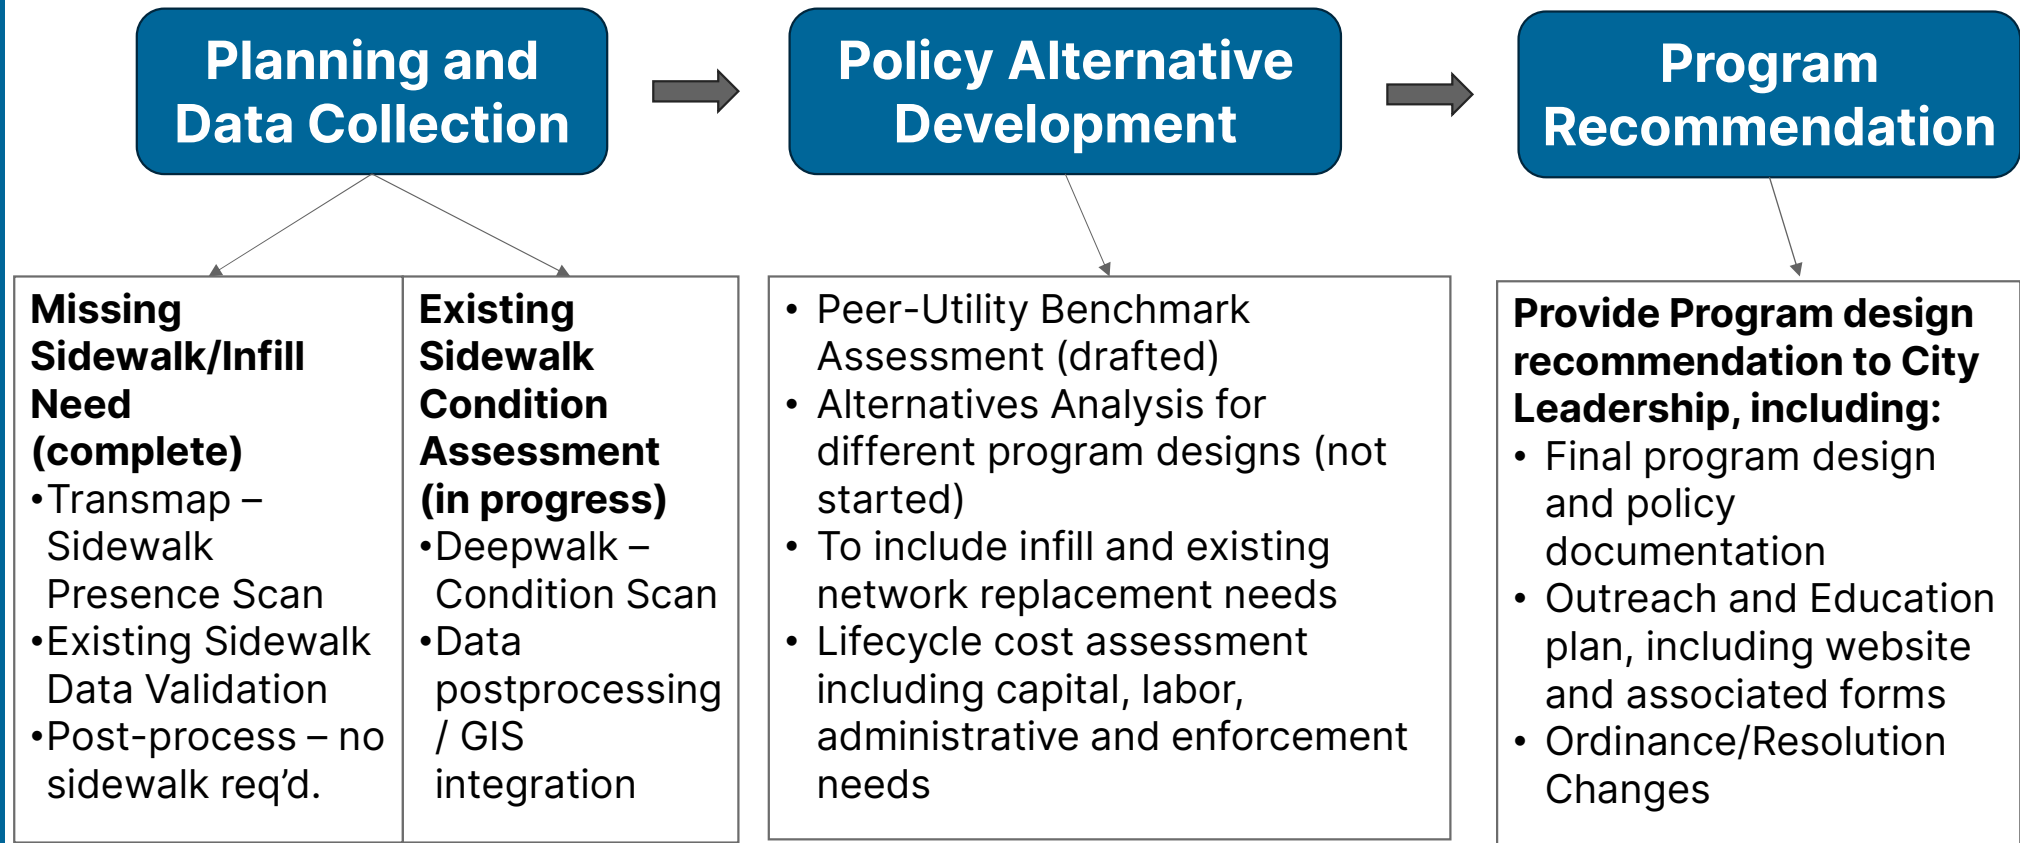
Planning and Data Collection

Policy Alternative Development

Program Recommendation

Missing Sidewalk/Infill Need (complete)
•Transmap – Sidewalk Presence Scan
•Existing Sidewalk Data Validation
•Post-process – no sidewalk req'd.

Existing Sidewalk Condition Assessment (in progress)
•Deepwalk – Condition Scan
•Data postprocessing / GIS integration

• Peer-Utility Benchmark Assessment (drafted)
• Alternatives Analysis for different program designs (not started)
• To include infill and existing network replacement needs
• Lifecycle cost assessment including capital, labor, administrative and enforcement needs

Provide Program design recommendation to City Leadership, including:
• Final program design and policy documentation
• Outreach and Education plan, including website and associated forms
• Ordinance/Resolution Changes